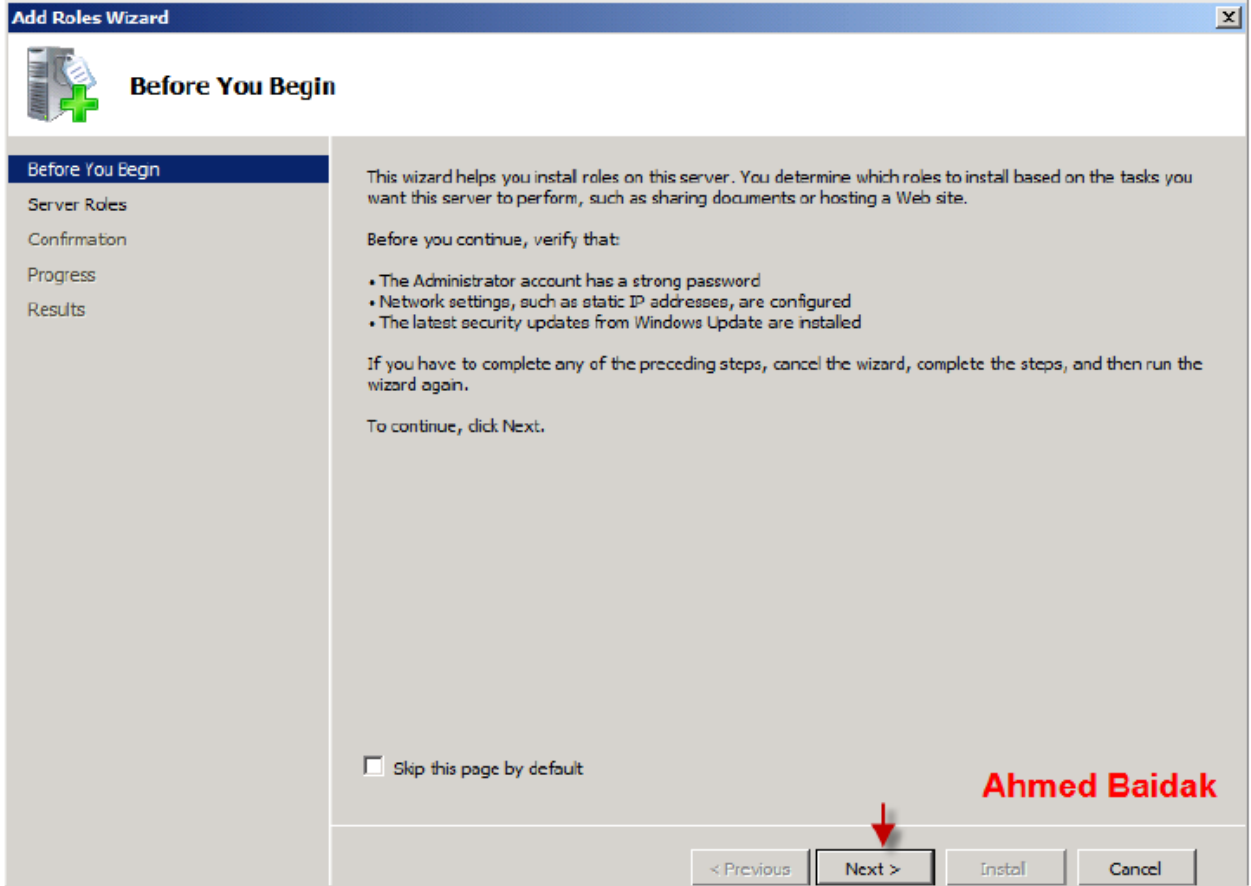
Add Roles Wizard

Before You Begin

Before You Begin
Server Roles
Confirmation
Progress
Results

This wizard helps you install roles on this server. You determine which roles to install based on the tasks you want this server to perform, such as sharing documents or hosting a Web site.

Before you continue, verify that:

• The Administrator account has a strong password
• Network settings, such as static IP addresses, are configured
• The latest security updates from Windows Update are installed

If you have to complete any of the preceding steps, cancel the wizard, complete the steps, and then run the wizard again.

To continue, click Next.

Skip this page by default

Ahmed Baidak

< Previous Next > Install Cancel